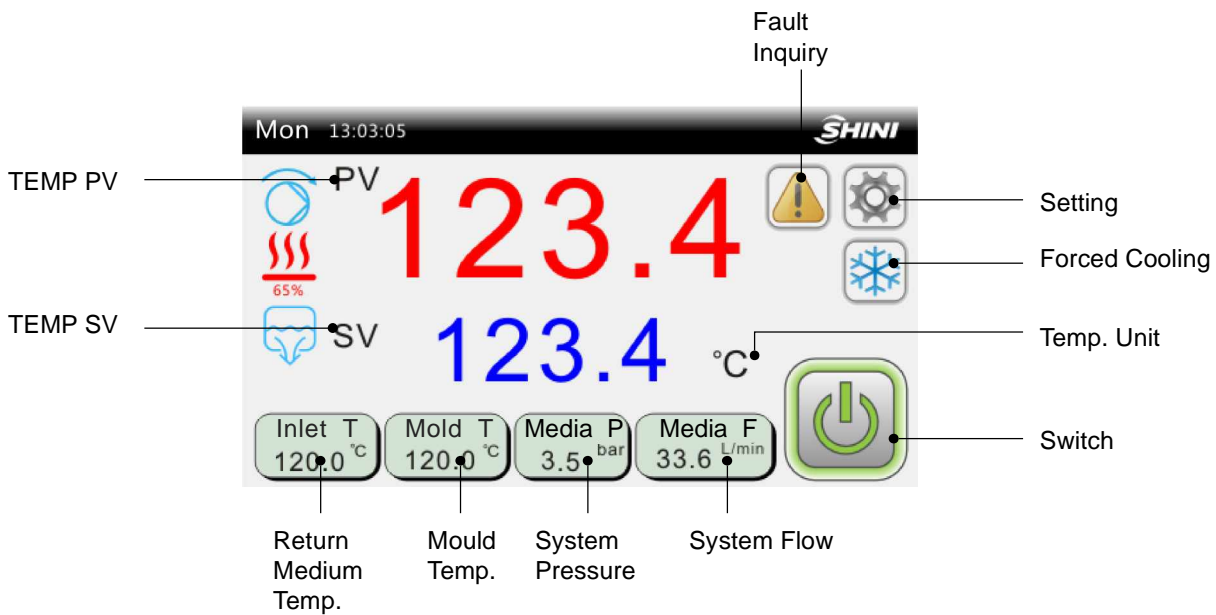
Fault Inquiry

Mon 13:03:05

SHINI

TEMP PV

PV

123.4

65%

Setting

Forced Cooling

TEMP SV

SV

123.4

°C

Temp. Unit

Switch

Inlet T 120.0 °C

Mold T 120.0 °C

Media P 3.5 bar

Media F 33.6 L/min

Return Medium Temp.

Mould Temp.

System Pressure

System Flow